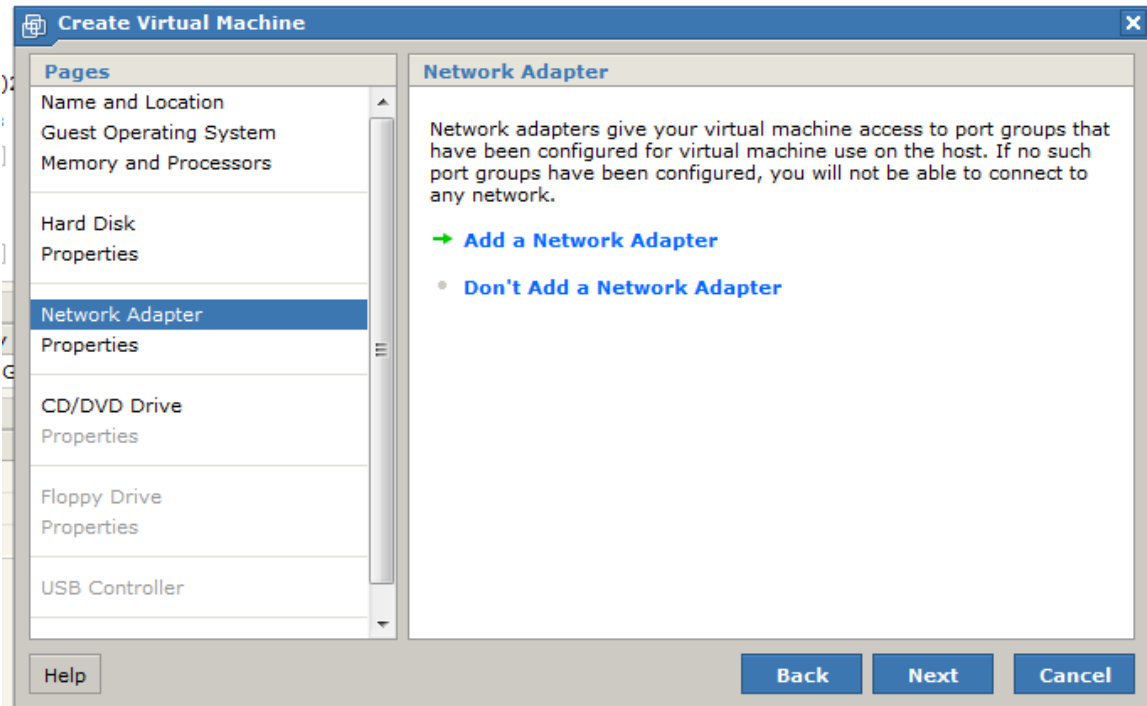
Create Virtual Machine

Pages

Name and Location
Guest Operating System
Memory and Processors

Hard Disk
Properties

Network Adapter
Properties

CD/DVD Drive
Properties

Floppy Drive
Properties

USB Controller

Network Adapter

Network adapters give your virtual machine access to port groups that have been configured for virtual machine use on the host. If no such port groups have been configured, you will not be able to connect to any network.

Add a Network Adapter

Don't Add a Network Adapter

Help

Back

Next

Cancel